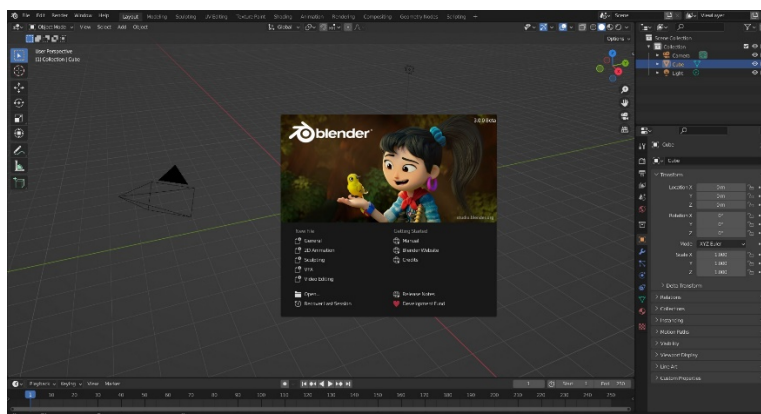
File Edit Render Window Help Layout Modeling Sculpting UV Editing Texture Paint Shading Animation Rendering Compositing Geometry Nodes Scripting

Scene ViewLayer

Object Mode View Select Add Object Global Options

User Perspective
(1) Collection | Cube

Scene Collection
Collection
Camera
Cube
Light

blender 3.0.0 Beta

New File
General
2D Animation
Sculpting
VFX
Video Editing

Getting Started
Manual
Blender Website
Credits

Open...
Recover Last Session

Release Notes
Development Fund

Cube
Cube
Transform
Location X 0 m
Y 0 m
Z 0 m
Rotation X 0°
Y 0°
Z 0°
Mode XYZ Euler
Scale X 1.000
Y 1.000
Z 1.000
Delta Transform
Relations
Collections
Instancing
Motion Paths
Visibility
Viewport Display
Line Art
Custom Properties

Playback Keying View Marker
1 Start 1 End 250